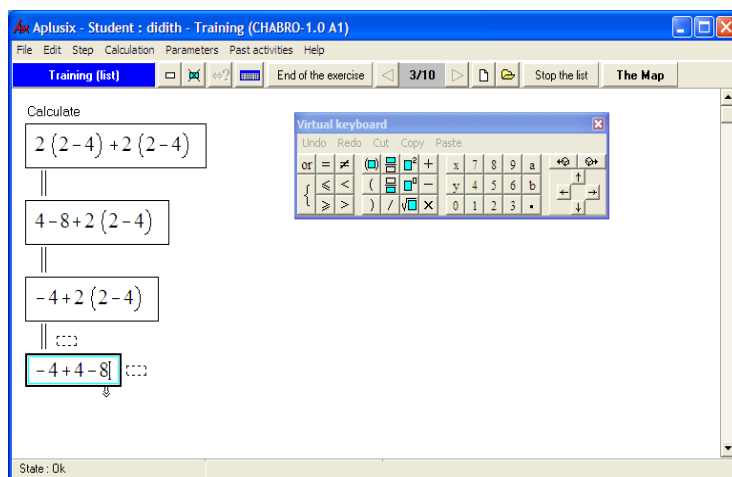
Aplusix - Student : didith - Training (CHABRO-1.0 A1)

File Edit Step Calculation Parameters Past activities Help

Training (list) End of the exercise 3/10 Stop the list The Map

Calculate

$2(2-4)+2(2-4)$

$4-8+2(2-4)$

$-4+2(2-4)$

$-4+4-8$

Virtual keyboard

Undo Redo Cut Copy Paste

or = ≠ + x 7 8 9 a

⩽ < ( − y 4 5 6 b

⩾ > ) / × 0 1 2 3 .

State : Ok